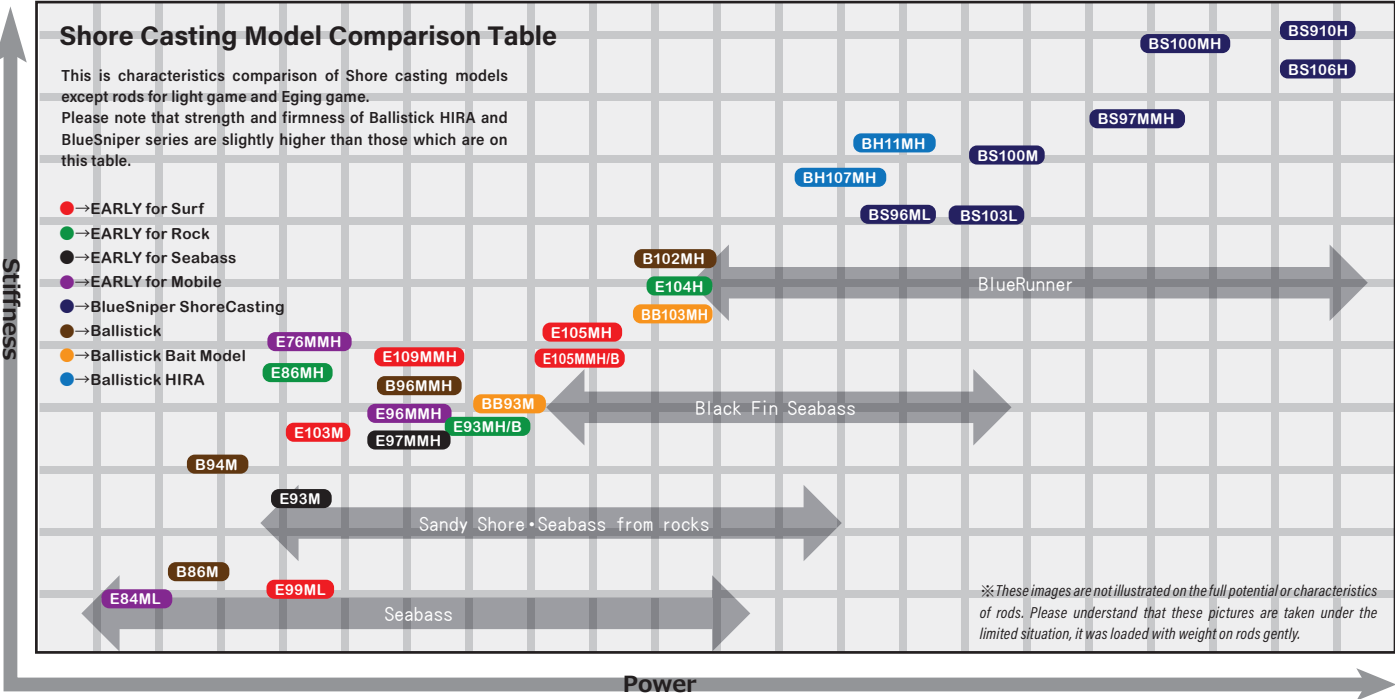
Shore Casting Model Comparison Table

This is characteristics comparison of Shore casting models except rods for light game and Eging game.
Please note that strength and firmness of Ballistick HIRA and BlueSniper series are slightly higher than those which are on this table.

●→EARLY for Surf
●→EARLY for Rock
●→EARLY for Seabass
●→EARLY for Mobile
●→BlueSniper ShoreCasting
●→Ballistick
●→Ballistick Bait Model
●→Ballistick HIRA

BS100MH
BS910H
BS106H
BS97MMH
BH11MH
BS100M
BH107MH
BS96ML
BS103L
B102MH
E104H
BlueRunner
BB103MH
E105MH
E105MMH/B
E76MMH
E109MMH
E86MH
B96MMH
BB93M
E96MMH
Black Fin Seabass
E93MH/B
E103M
E97MMH
B94M
E93M
Sandy Shore・Seabass from rocks
B86M
E84ML
E99ML
Seabass

※These images are not illustrated on the full potential or characteristics of rods. Please understand that these pictures are taken under the limited situation, it was loaded with weight on rods gently.

Stiffness
Power